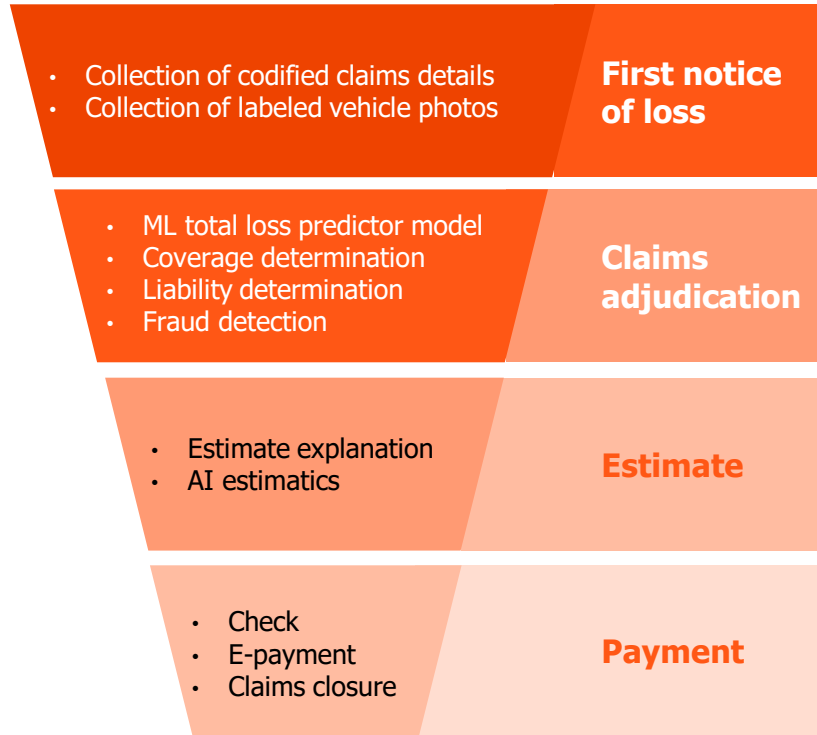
- Collection of codified claims details
- Collection of labeled vehicle photos

First notice of loss

- ML total loss predictor model
- Coverage determination
- Liability determination
- Fraud detection

Claims adjudication

- Estimate explanation
- AI estimatics

Estimate

- Check
- E-payment
- Claims closure

Payment